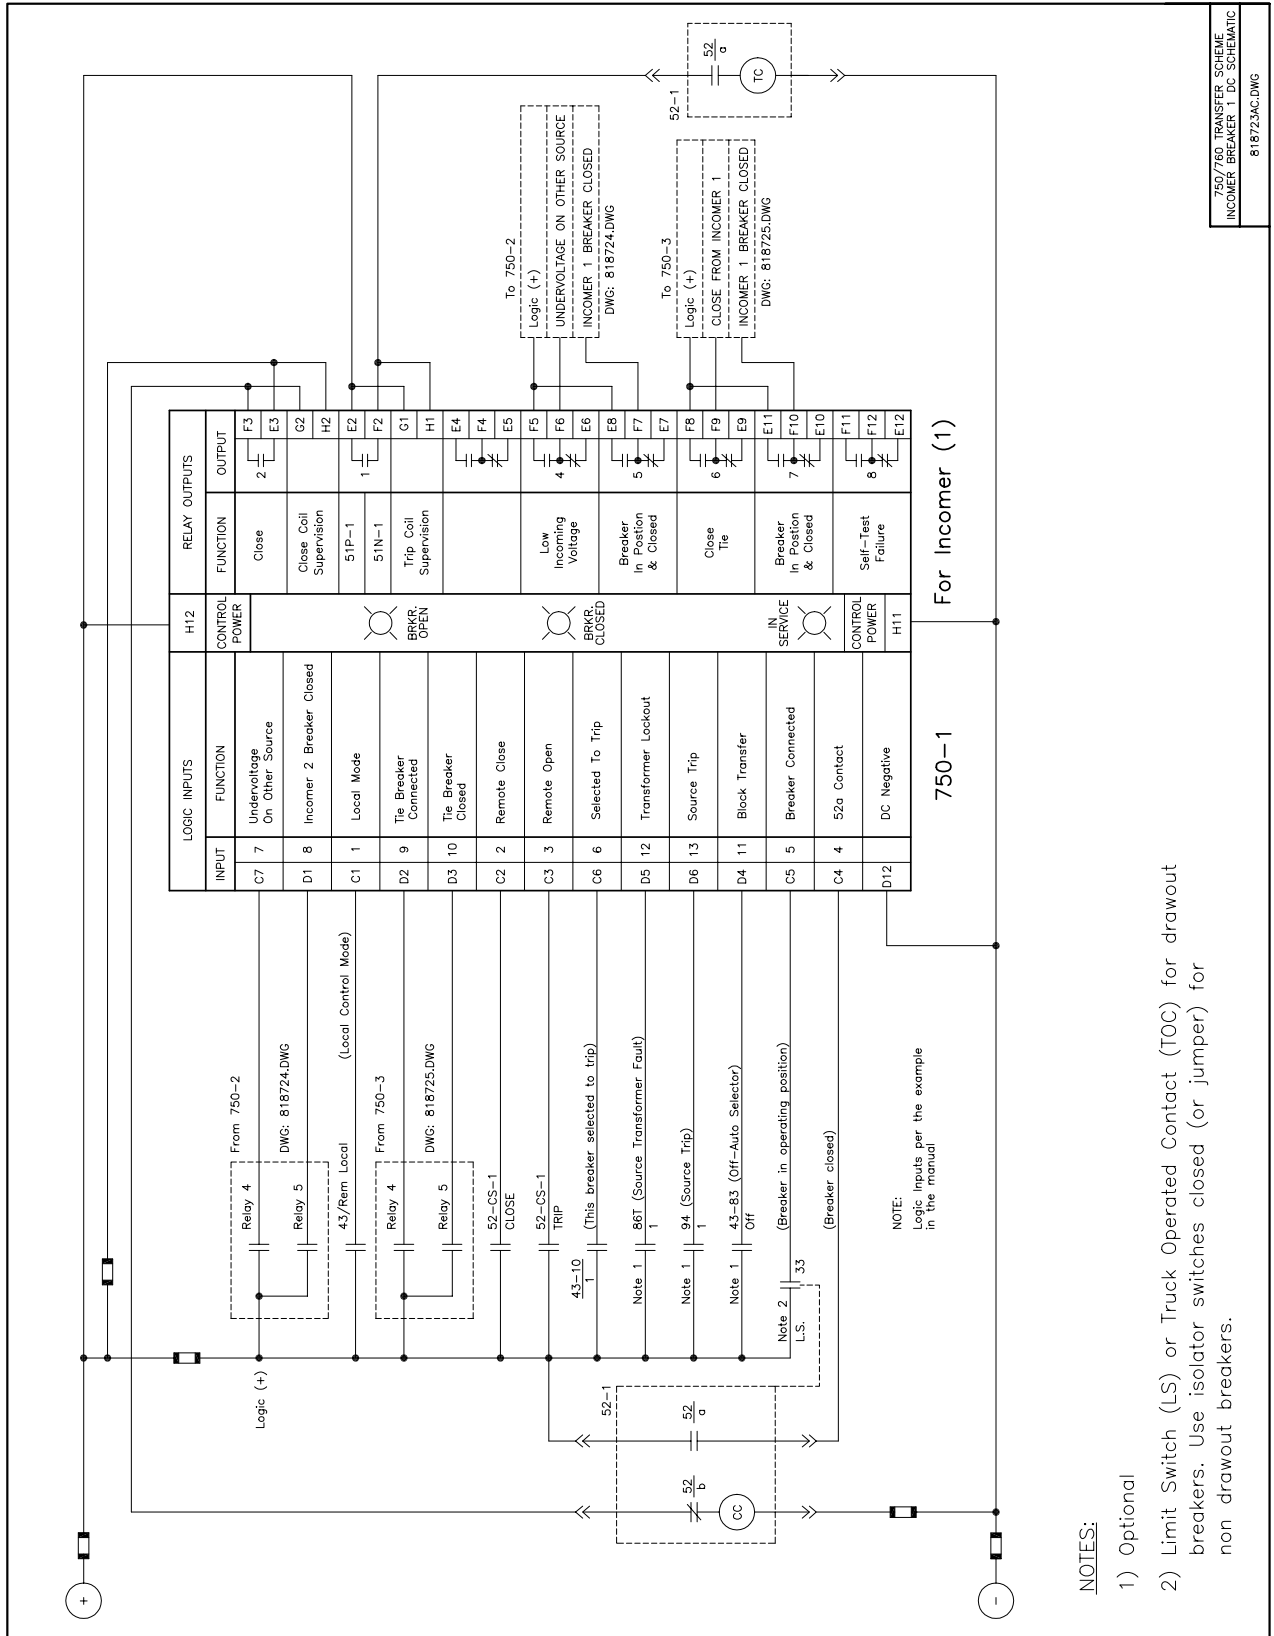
750/760 TRANSFER SCHEME
INCOMER BREAKER 1 DC SCHEMATIC
818723AC.DWG

52-1
$\frac{52}{a}$
TC

To 750-2
Logic (+)
UNDERVOLTAGE ON OTHER SOURCE
INCOMER 1 BREAKER CLOSED
DWG: 818724.DWG

To 750-3
Logic (+)
CLOSE FROM INCOMER 1
INCOMER 1 BREAKER CLOSED
DWG: 818725.DWG

RELAY OUTPUTS

| FUNCTION | OUTPUT | |
|---|---|---|
| Close | 2 | F3 E3 |
| Close Coil Supervision | | G2 H2 |
| 51P-1 | 1 | E2 |
| 51N-1 | | F2 |
| Trip Coil Supervision | | G1 H1 |
| | | E4 F4 E5 |
| Low Incoming Voltage | 4 | F5 F6 E6 |
| Breaker In Postion & Closed | 5 | E8 F7 E7 |
| Close Tie | 6 | F8 F9 E9 |
| Breaker In Postion & Closed | 7 | E11 F10 E10 |
| Self-Test Failure | 8 | F11 F12 E12 |

H12
CONTROL POWER
BRKR. OPEN
BRKR. CLOSED
IN SERVICE
CONTROL POWER
H11

For Incomer (1)

LOGIC INPUTS

| INPUT | | FUNCTION |
|---|---|---|
| C7 | 7 | Undervoltage On Other Source |
| D1 | 8 | Incomer 2 Breaker Closed |
| C1 | 1 | Local Mode |
| D2 | 9 | Tie Breaker Connected |
| D3 | 10 | Tie Breaker Closed |
| C2 | 2 | Remote Close |
| C3 | 3 | Remote Open |
| C6 | 6 | Selected To Trip |
| D5 | 12 | Transformer Lockout |
| D6 | 13 | Source Trip |
| D4 | 11 | Block Transfer |
| C5 | 5 | Breaker Connected |
| C4 | 4 | 52a Contact |
| D12 | | DC Negative |

750-1

From 750-2
Relay 4
Relay 5
DWG: 818724.DWG
43/Rem Local
(Local Control Mode)
From 750-3
Relay 4
Relay 5
DWG: 818725.DWG
52-CS-1
CLOSE
52-CS-1
TRIP
$\frac{43-10}{1}$
(This breaker selected to trip)
Note 1
86T (Source Transformer Fault)
1
Note 1
94 (Source Trip)
1
Note 1
43-83 (Off-Auto Selector)
Off
Note 2
L.S.
33
(Breaker in operating position)
(Breaker closed)

NOTE:
Logic Inputs per the example in the manual

Logic (+)
52-1
$\frac{52}{a}$
$\frac{52}{b}$
CC
+
-

NOTES:
1) Optional
2) Limit Switch (LS) or Truck Operated Contact (TOC) for drawout breakers. Use isolator switches closed (or jumper) for non drawout breakers.